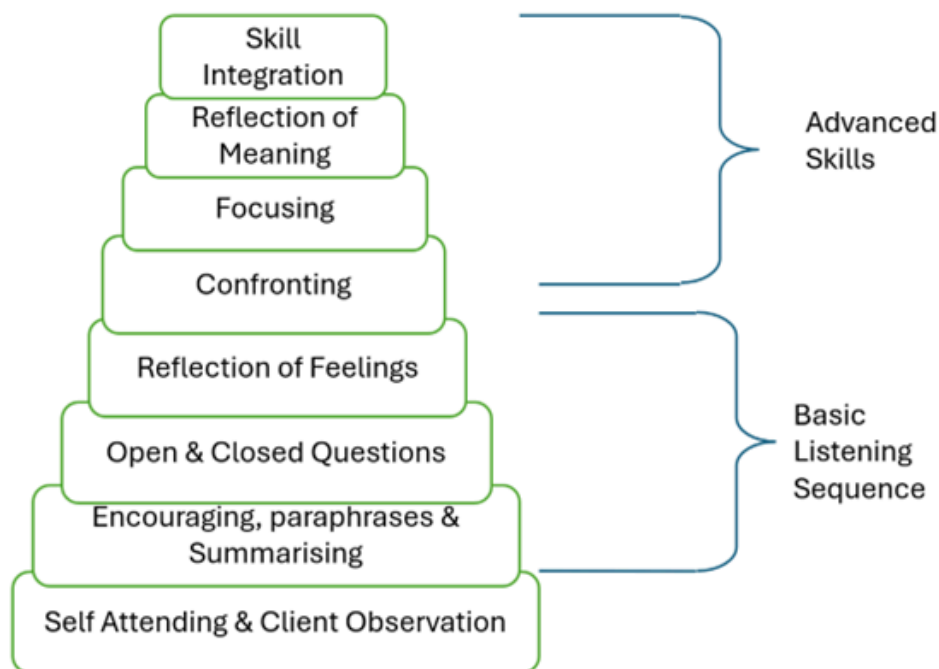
Skill Integration

Reflection of Meaning

Focusing

Confronting

Reflection of Feelings

Open & Closed Questions

Encouraging, paraphrases & Summarising

Self Attending & Client Observation

Advanced Skills

Basic Listening Sequence